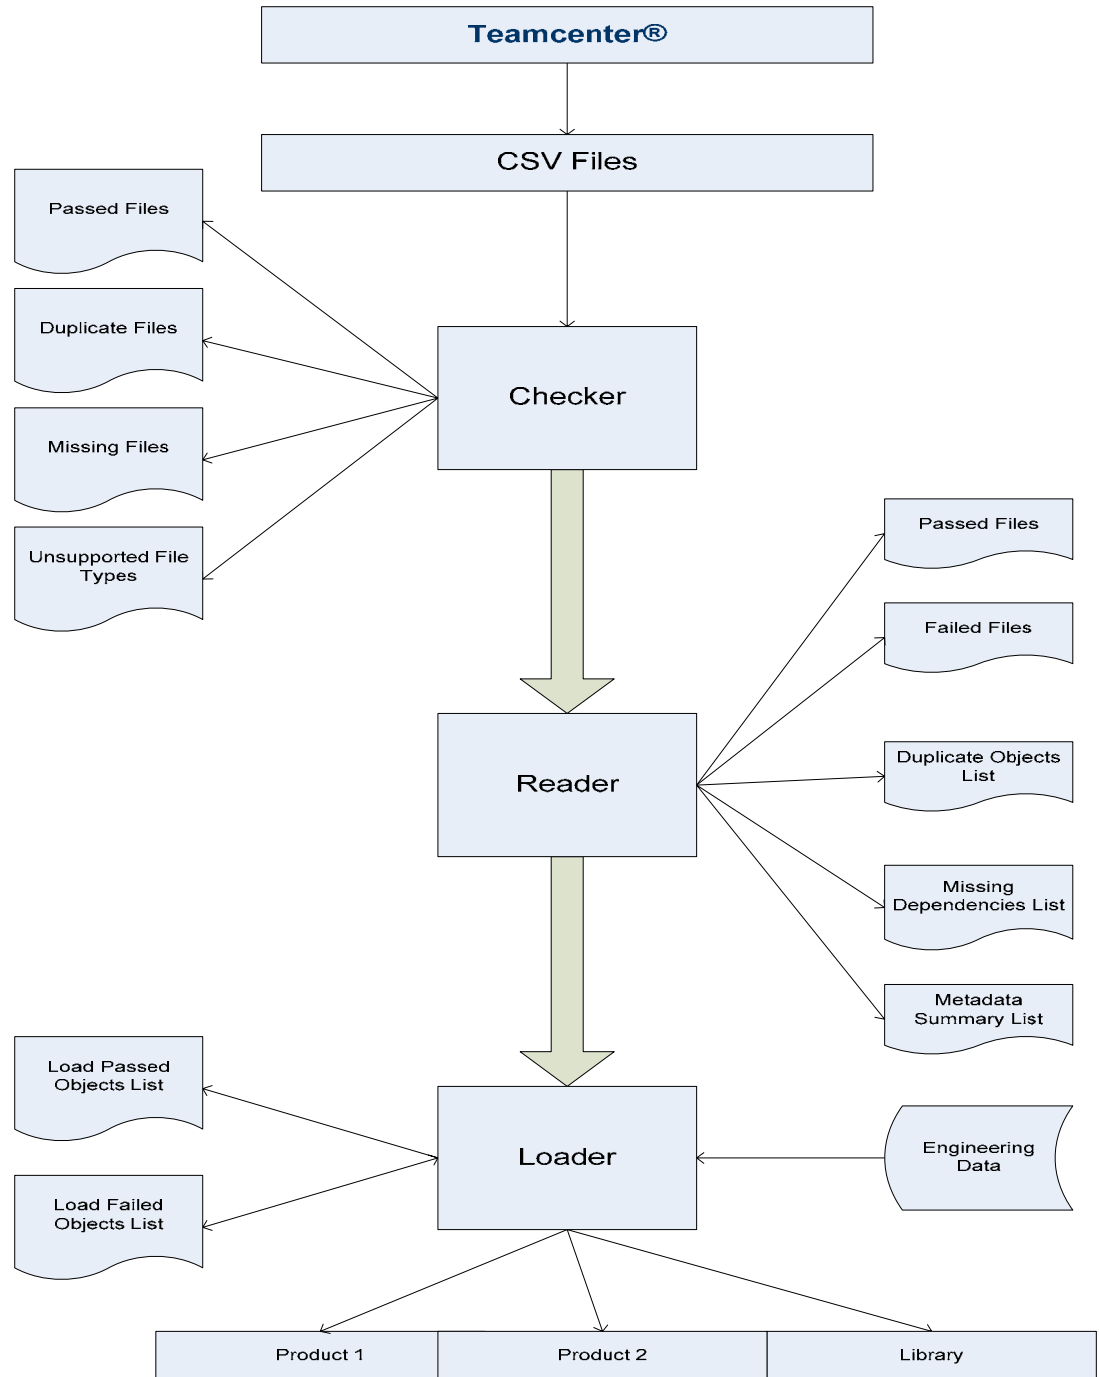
Teamcenter®

CSV Files

Passed Files

Duplicate Files

Missing Files

Unsupported File Types

Checker

Passed Files

Failed Files

Reader

Duplicate Objects List

Missing Dependencies List

Metadata Summary List

Load Passed Objects List

Load Failed Objects List

Loader

Engineering Data

Product 1

Product 2

Library